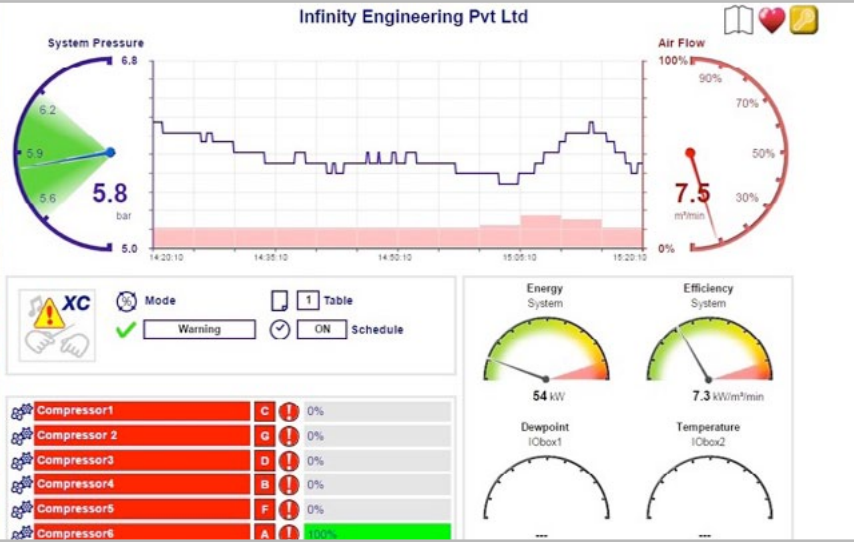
Infinity Engineering Pvt Ltd

System Pressure

6.8

6.2

5.9

5.6

5.8

bar

5.0

14:20:10 14:35:10 14:50:10 15:05:10 15:20:10

Air Flow

100%

90%

70%

50%

30%

7.5

m³/min

0%

XC

Mode

Warning

1 Table

ON Schedule

Compressor1 C 0%

Compressor 2 G 0%

Compressor3 D 0%

Compressor4 B 0%

Compressor5 F 0%

Compressor6 A 100%

Energy

System

54 kW

Efficiency

System

7.3 kW/m³/min

Dewpoint

IObox1

---

Temperature

IObox2

---